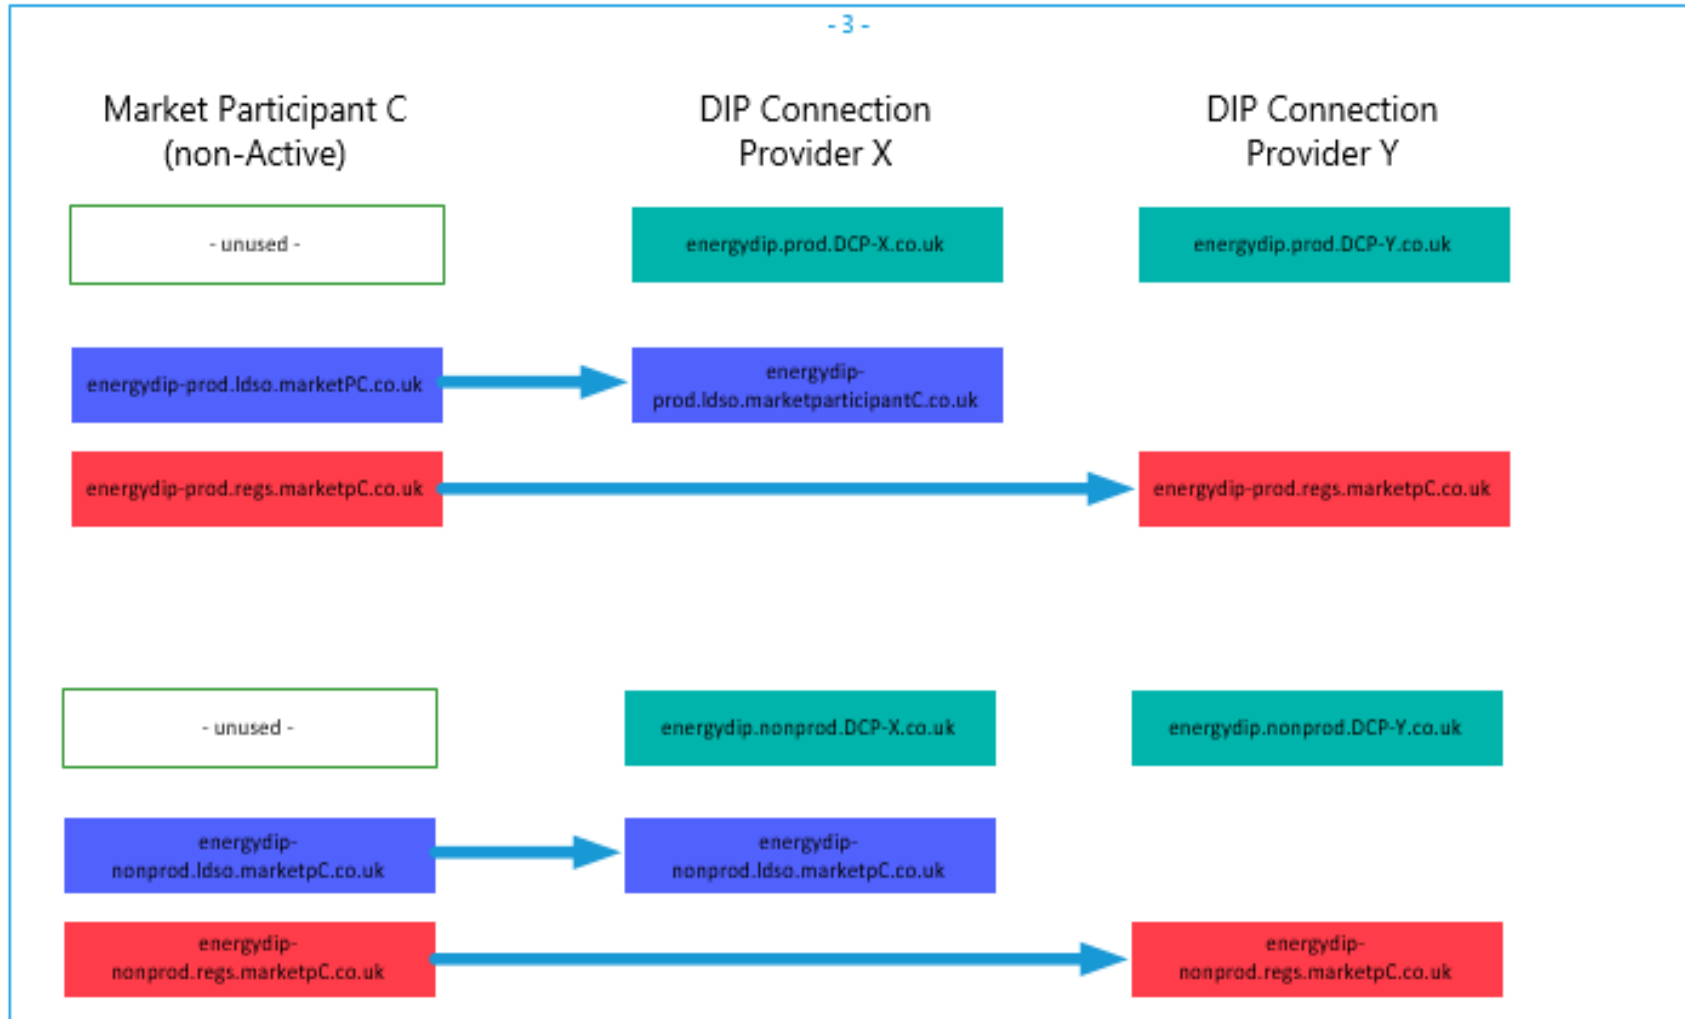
- 3 -

Market Participant C (non-Active)

DIP Connection Provider X

DIP Connection Provider Y

- unused -

energydip.prod.DCP-X.co.uk

energydip.prod.DCP-Y.co.uk

energydip-prod.ldso.marketPC.co.uk

energydip-prod.ldso.marketparticipantC.co.uk

energydip-prod.regs.marketpC.co.uk

energydip-prod.regs.marketpC.co.uk

- unused -

energydip.nonprod.DCP-X.co.uk

energydip.nonprod.DCP-Y.co.uk

energydip-nonprod.ldso.marketpC.co.uk

energydip-nonprod.ldso.marketpC.co.uk

energydip-nonprod.regs.marketpC.co.uk

energydip-nonprod.regs.marketpC.co.uk